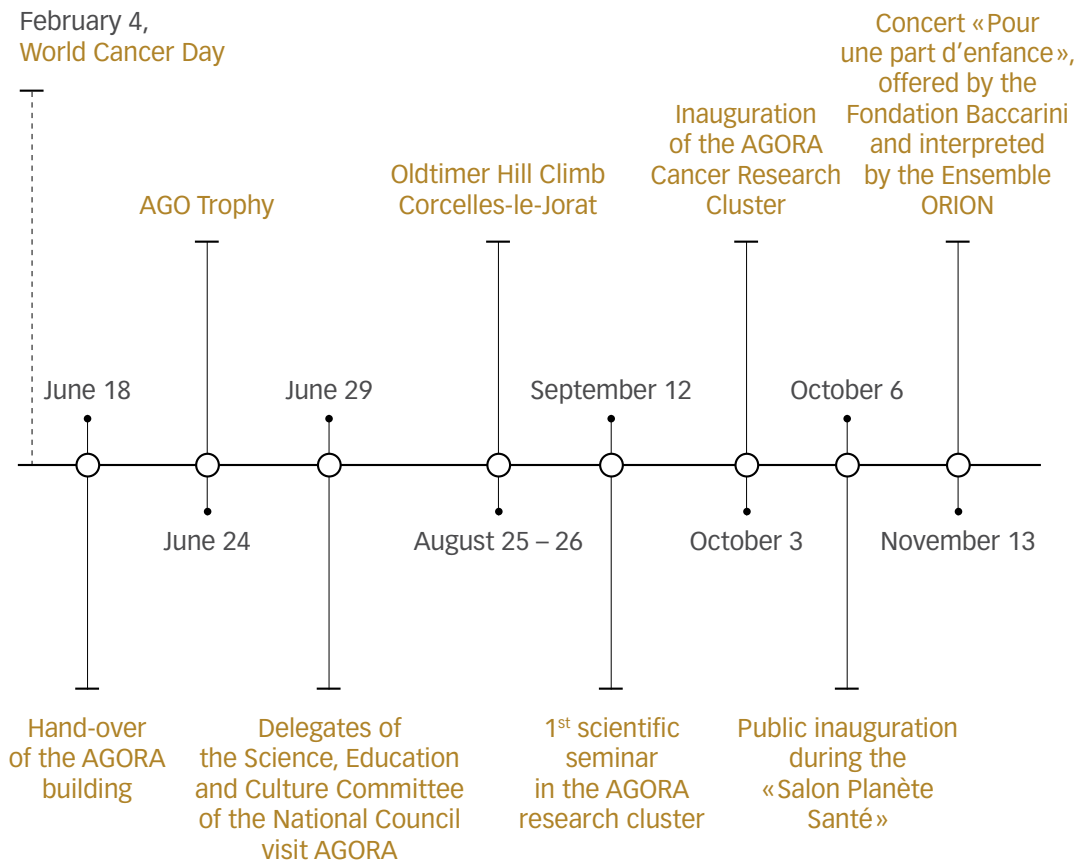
February 4,
World Cancer Day

AGO Trophy

Oldtimer Hill Climb Corcelles-le-Jorat

Inauguration of the AGORA Cancer Research Cluster

Concert «Pour une part d'enfance», offered by the Fondation Baccarini and interpreted by the Ensemble ORION

June 18

June 29

September 12

October 6

June 24

August 25 – 26

October 3

November 13

Hand-over of the AGORA building

Delegates of the Science, Education and Culture Committee of the National Council visit AGORA

1$^{st}$ scientific seminar in the AGORA research cluster

Public inauguration during the «Salon Planète Santé»